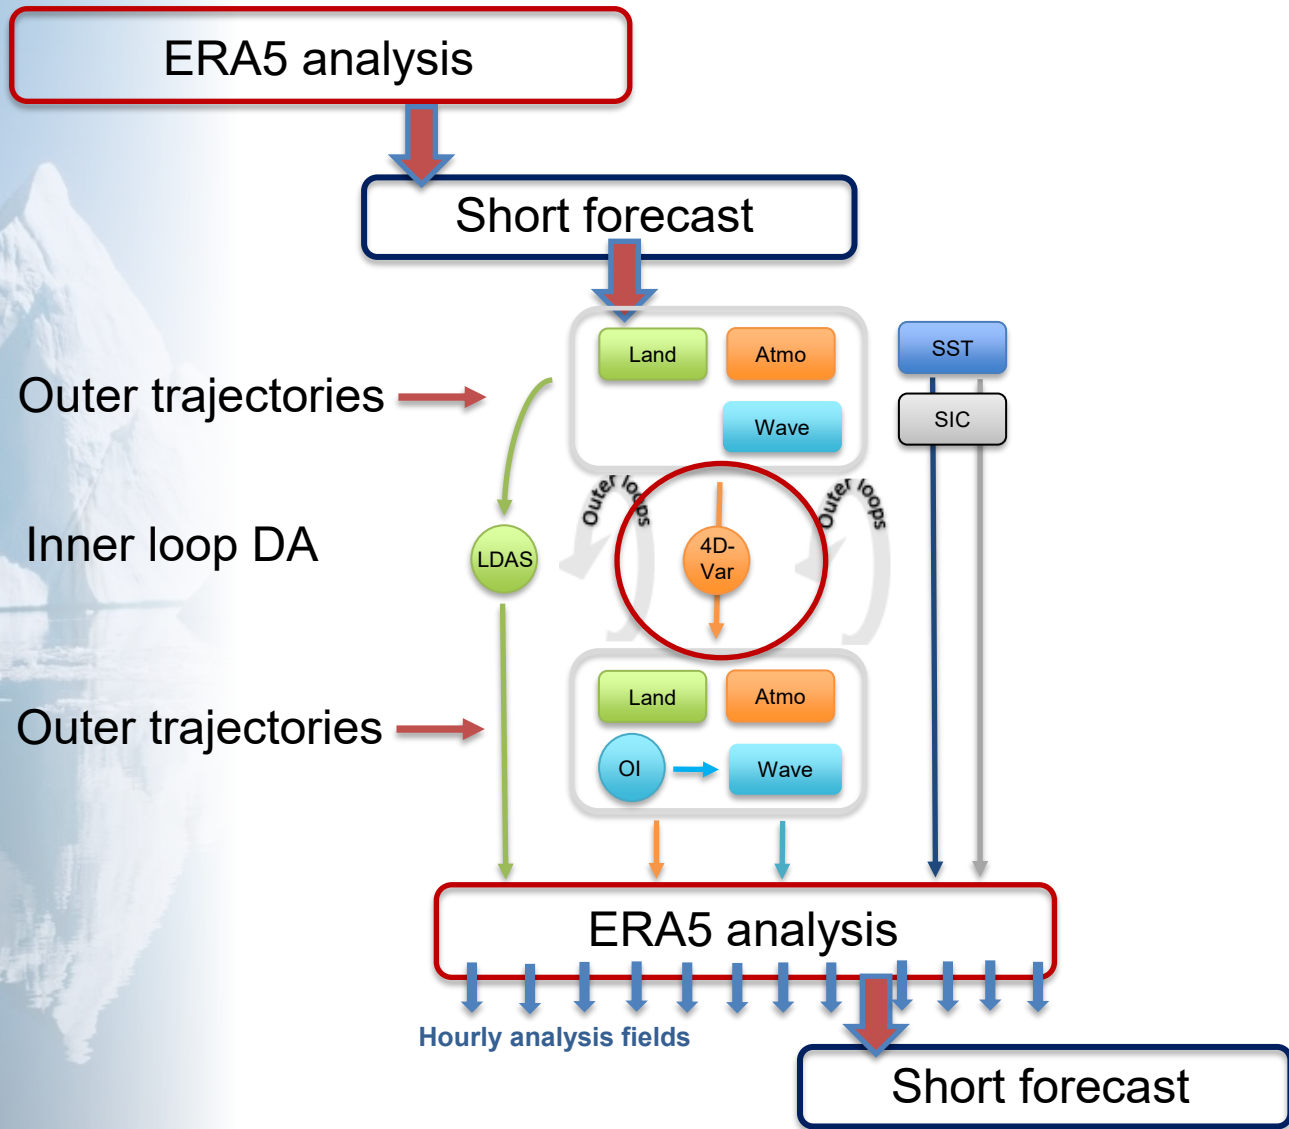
ERA5 analysis

Short forecast

Outer trajectories

Land

Atmo

Wave

SST

SIC

Outer loops

Outer loops

Inner loop DA

LDAS

4D-Var

Outer trajectories

Land

Atmo

OI

Wave

ERA5 analysis

Hourly analysis fields

Short forecast